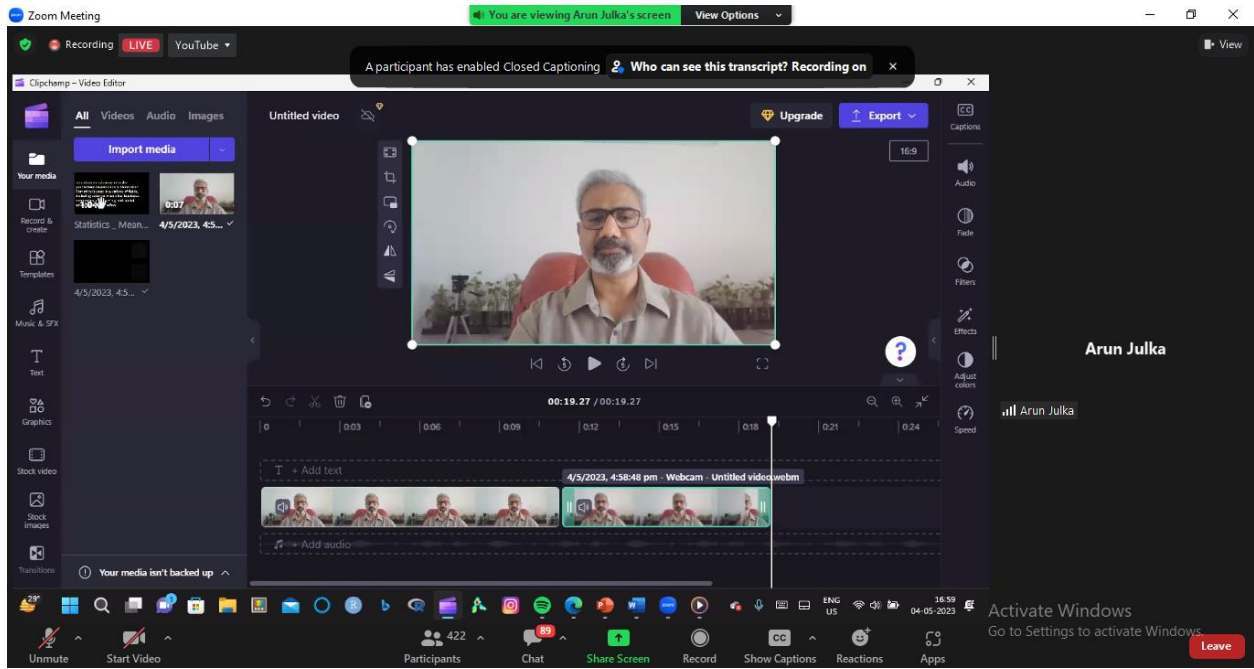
Zoom Meeting
You are viewing Arun Julka's screen View Options
Recording LIVE YouTube
View
A participant has enabled Closed Captioning Who can see this transcript? Recording on
Clipchamp – Video Editor
All Videos Audio Images
Import media
Your media
Record & create
Templates
Music & SFX
Text
Graphics
Stock video
Stock images
Transitions
0:07
Statistics _ Mean... 4/5/2023, 4:5...
4/5/2023, 4:5...
Your media isn't backed up
Untitled video
Upgrade Export
16:9
Captions
Audio
Fade
Filters
Effects
Adjust colors
Speed
00:19.27 / 00:19.27
0 0:03 0:06 0:09 0:12 0:15 0:18 0:21 0:24
+ Add text
4/5/2023, 4:58:48 pm - Webcam - Untitled video.webm
+ Add audio
Arun Julka
Arun Julka
29°
ENG US
16:59 04-05-2023
Activate Windows
Go to Settings to activate Windows.
Unmute Start Video 422 Participants 89 Chat Share Screen Record Show Captions Reactions Apps Leave